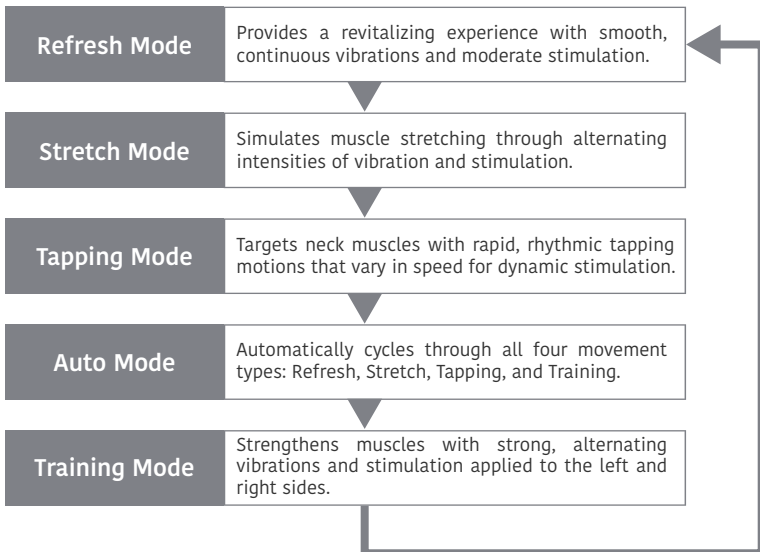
Refresh Mode

Provides a revitalizing experience with smooth, continuous vibrations and moderate stimulation.

Stretch Mode

Simulates muscle stretching through alternating intensities of vibration and stimulation.

Tapping Mode

Targets neck muscles with rapid, rhythmic tapping motions that vary in speed for dynamic stimulation.

Auto Mode

Automatically cycles through all four movement types: Refresh, Stretch, Tapping, and Training.

Training Mode

Strengthens muscles with strong, alternating vibrations and stimulation applied to the left and right sides.